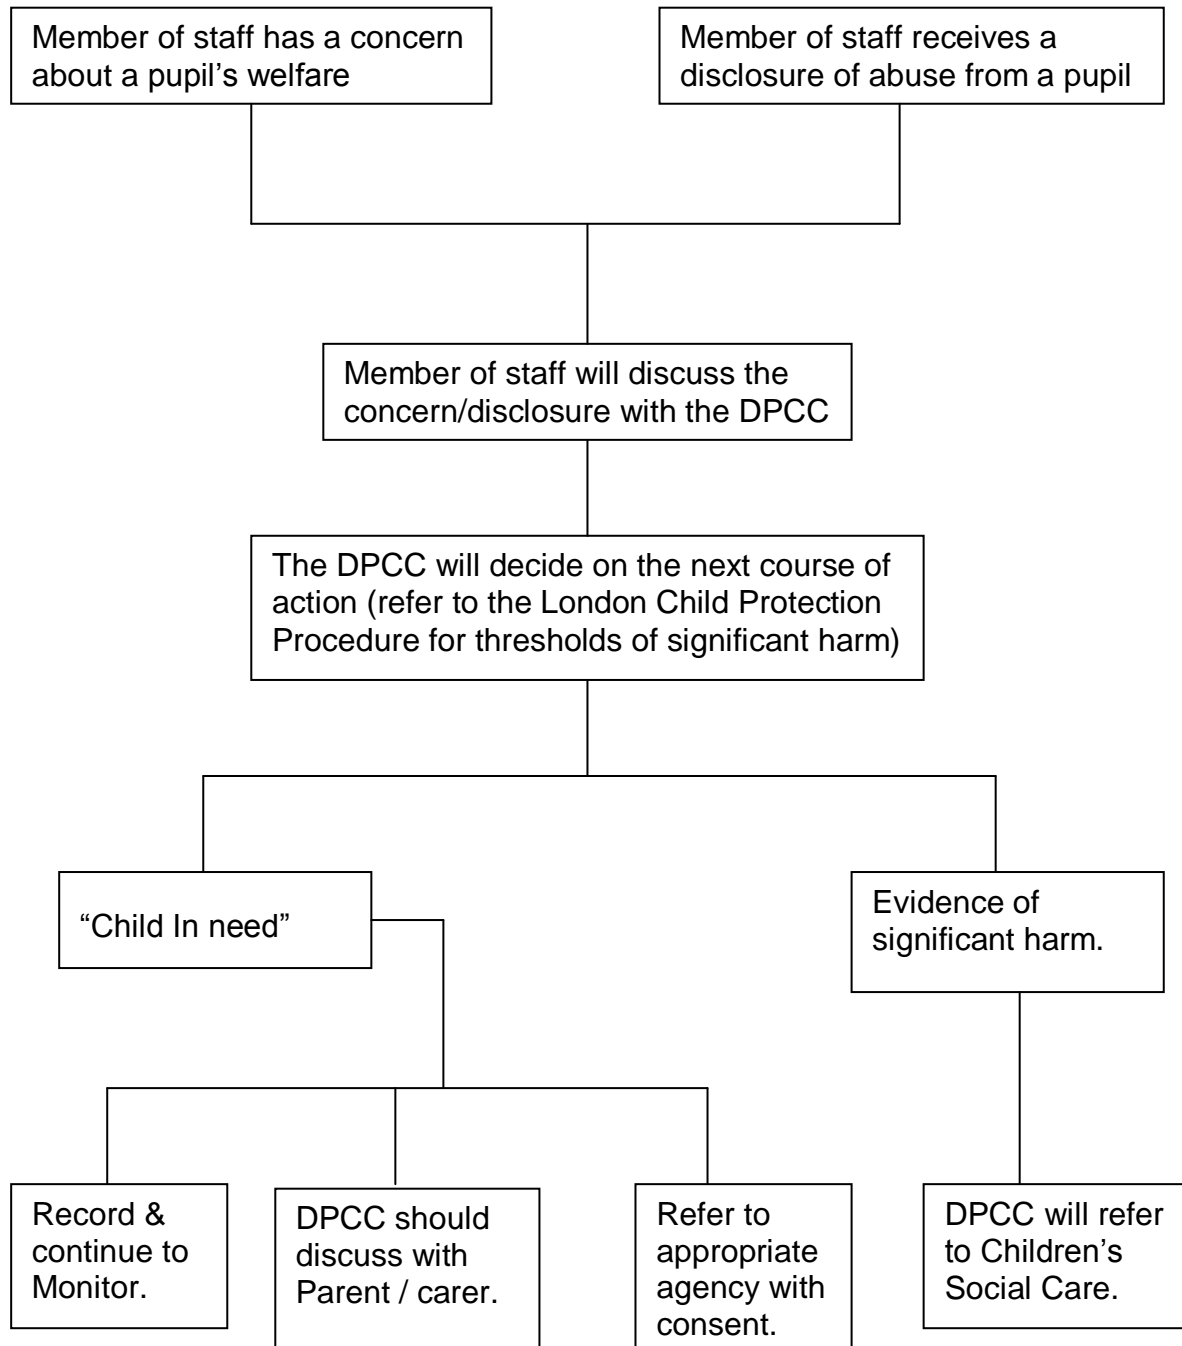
Member of staff has a concern about a pupil's welfare

Member of staff receives a disclosure of abuse from a pupil

Member of staff will discuss the concern/disclosure with the DPCC

The DPCC will decide on the next course of action (refer to the London Child Protection Procedure for thresholds of significant harm)

"Child In need"

Evidence of significant harm.

Record & continue to Monitor.

DPCC should discuss with Parent / carer.

Refer to appropriate agency with consent.

DPCC will refer to Children's Social Care.